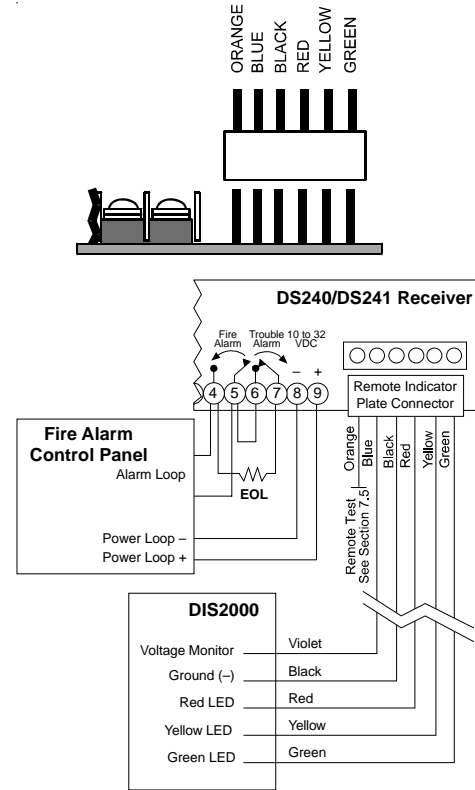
ORANGE
BLUE
BLACK
RED
YELLOW
GREEN

DS240/DS241 Receiver

Fire Alarm
Trouble Alarm
10 to 32 VDC
–
+
4
5
6
7
8
9

Remote Indicator Plate Connector

Orange
Blue
Black
Red
Yellow
Green

Fire Alarm Control Panel
Alarm Loop
EOL
Power Loop –
Power Loop +

Remote Test See Section 7.5

DIS2000
Voltage Monitor
Violet
Ground (–)
Black
Red LED
Red
Yellow LED
Yellow
Green LED
Green